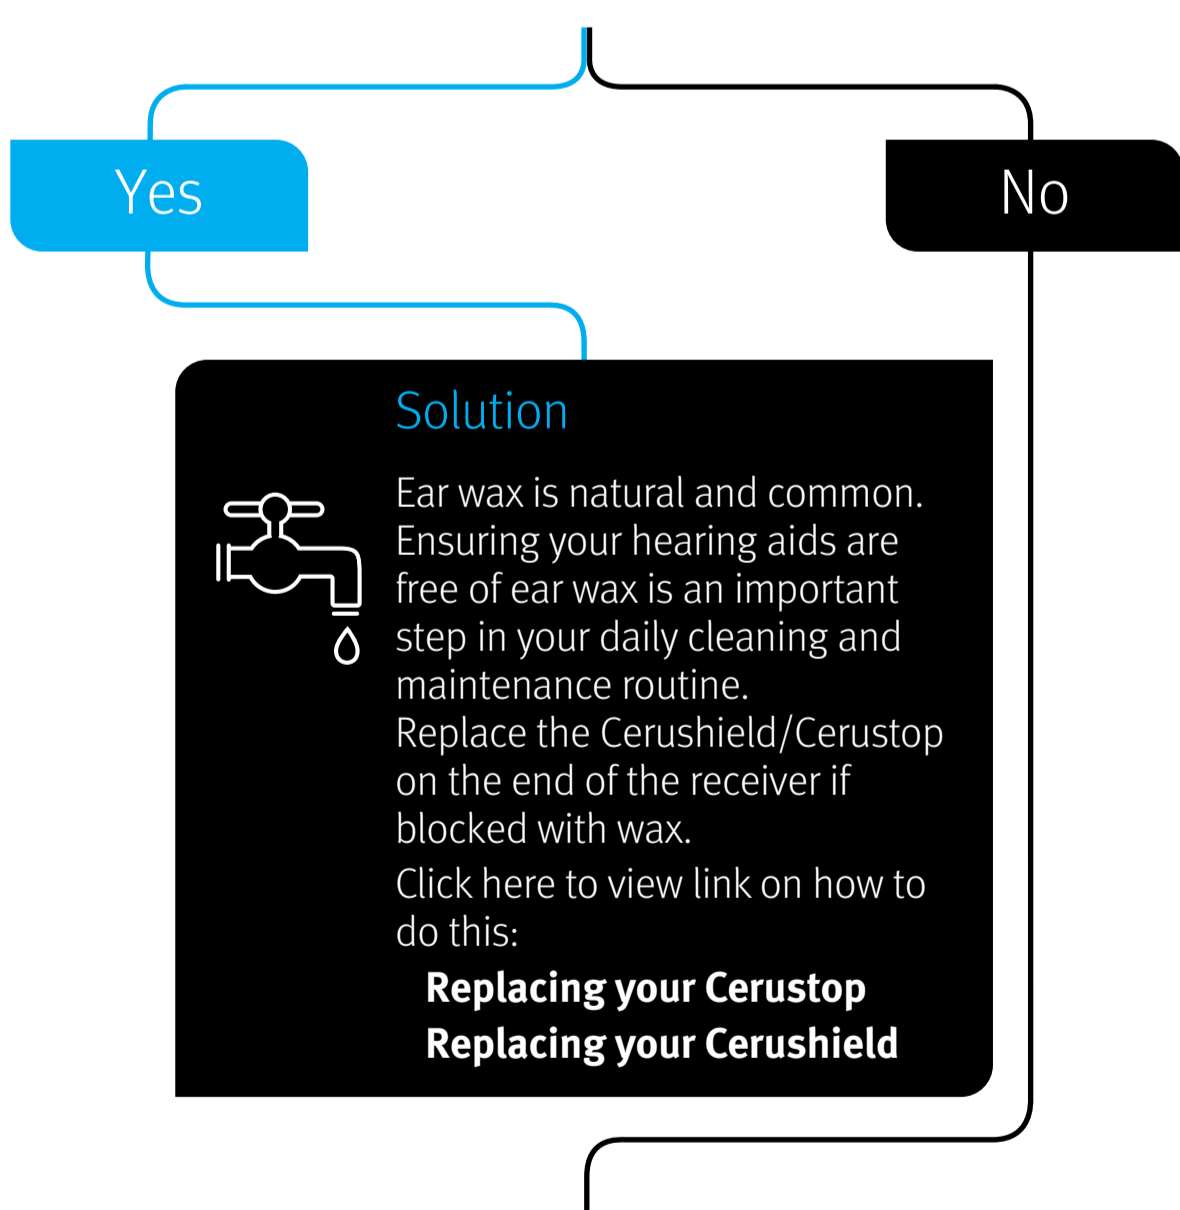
Yes

No

Solution

Ear wax is natural and common. Ensuring your hearing aids are free of ear wax is an important step in your daily cleaning and maintenance routine.
Replace the Cerushield/Cerustop on the end of the receiver if blocked with wax.

Click here to view link on how to do this:

**Replacing your Cerustop**
**Replacing your Cerushield**